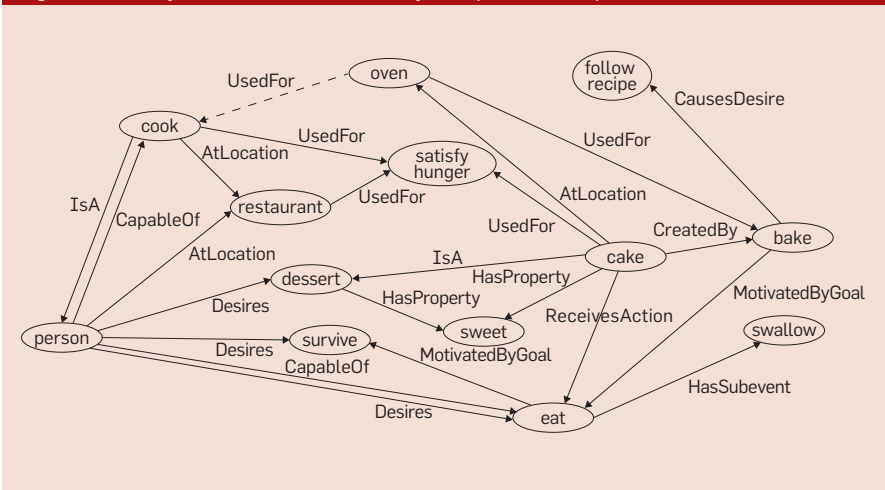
oven
UsedFor
follow recipe
CausesDesire
cook
UsedFor
AtLocation
satisfy hunger
UsedFor
IsA
CapableOf
restaurant
UsedFor
AtLocation
UsedFor
CreatedBy
bake
AtLocation
IsA
cake
dessert
HasProperty
HasProperty
MotivatedByGoal
Desires
ReceivesAction
swallow
sweet
person
Desires
survive
MotivatedByGoal
CapableOf
HasSubevent
Desires
eat